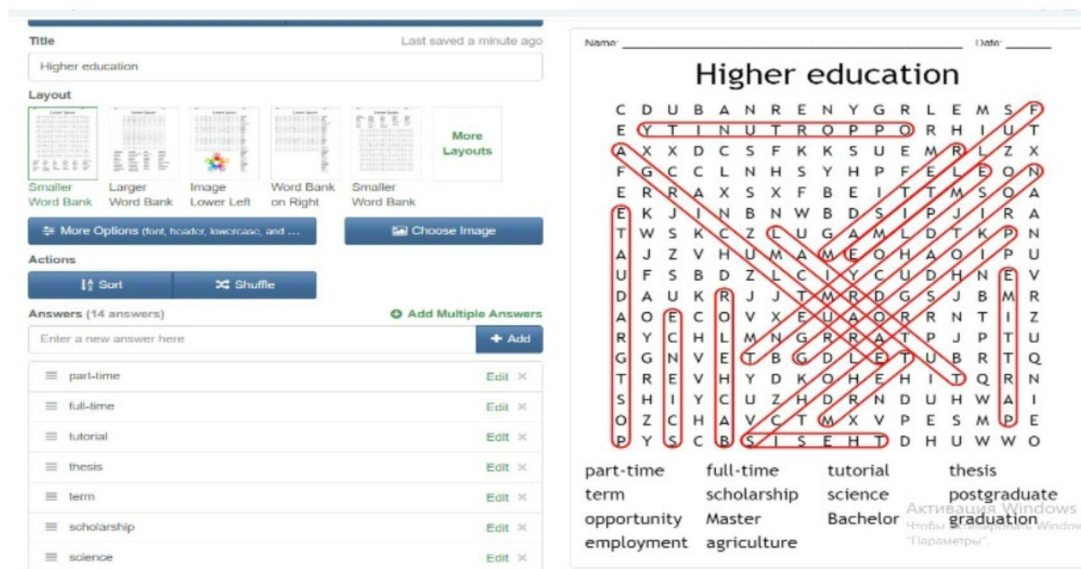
Title
Last saved a minute ago
Higher education
Layout
Smaller Word Bank
Larger Word Bank
Image Lower Left
Word Bank on Right
Smaller Word Bank
More Layouts
More Options (font, header, lowercase, and ...
Choose Image
Actions
Sort
Shuffle
Answers (14 answers)
Add Multiple Answers
Enter a new answer here
Add
part-time Edit ×
full-time Edit ×
tutorial Edit ×
thesis Edit ×
term Edit ×
scholarship Edit ×
science Edit ×

Name: Date:
Higher education

C D U B A N R E N Y G R L E M S F
E Y T I N U T R O P P O R H I U T
A X X D C S F K K S U E M R L Z X
F G C C L N H S Y H P F E L E O N
E R R A X S X F B E I T T M S O A
E K J I N B N W B D S I P J I R A
T W S K C Z L U G A M L D T K P N
A J Z V H U M A M E O H A O I P U
U F S B D Z L C I Y C U D H N E V
D A U K R J J T M R D G S J B M R
A O E C O V X E U A O R R N T I Z
R Y C H L M N G R R A T P J P T U
G G N V E T B G D L E T U B R T Q
T R E V H Y D K O H E H I T Q R N
S H I Y C U Z H D R N D U H W A I
O Z C H A V C T M X V P E S M P E
P Y S C B S I S E H T D H U W W O

part-time full-time tutorial thesis
term scholarship science postgraduate
opportunity Master Bachelor graduation
employment agriculture

Активация Windows
Чтобы активировать Windows, перейдите в раздел "Параметры".